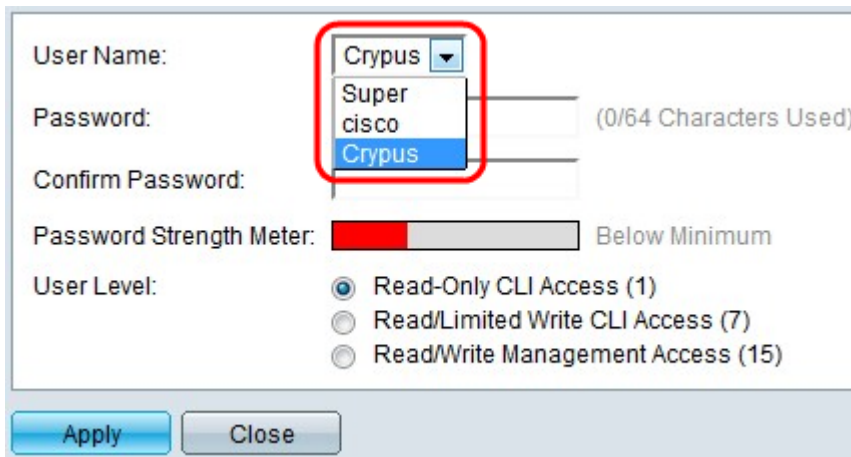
User Name: Crypus

Super
cisco
Crypus

Password: (0/64 Characters Used)

Confirm Password:

Password Strength Meter: Below Minimum

User Level:
Read-Only CLI Access (1)
Read/Limited Write CLI Access (7)
Read/Write Management Access (15)

Apply Close